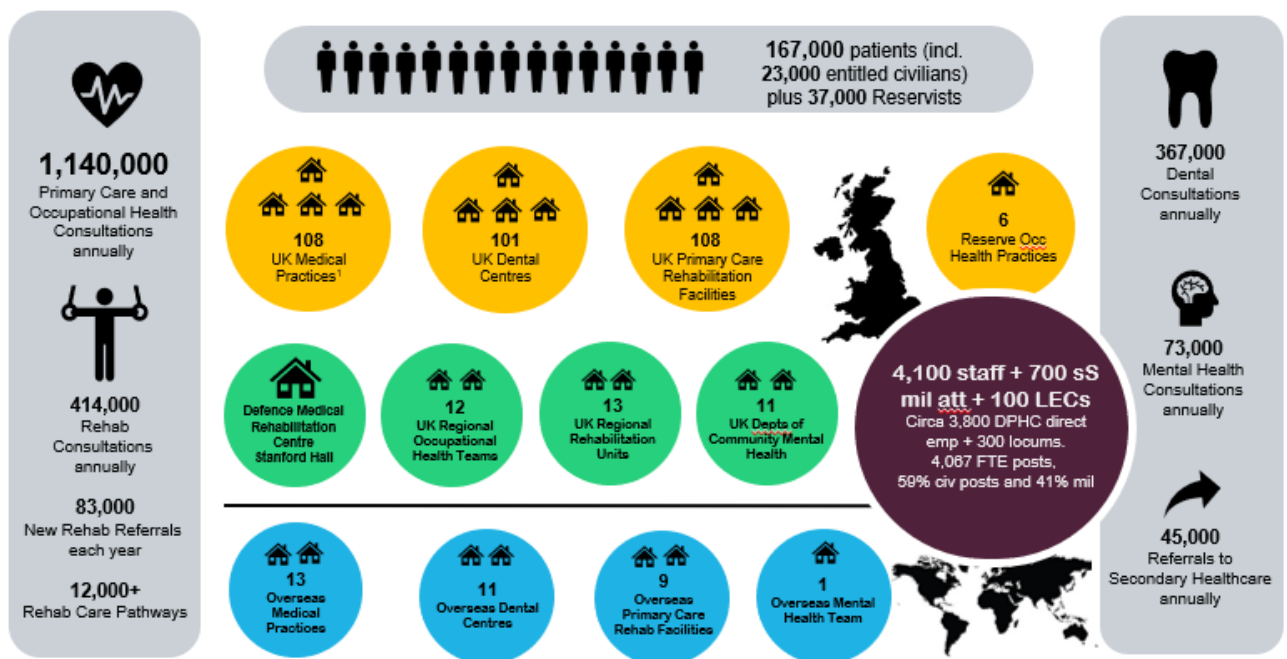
1,140,000
Primary Care and Occupational Health Consultations annually

414,000
Rehab Consultations annually

83,000
New Rehab Referrals each year

12,000+
Rehab Care Pathways

167,000 patients (incl. 23,000 entitled civilians) plus 37,000 Reservists

108
UK Medical Practices$^1$

101
UK Dental Centres

108
UK Primary Care Rehabilitation Facilities

6
Reserve Occ Health Practices

Defence Medical Rehabilitation Centre Stanford Hall

12
UK Regional Occupational Health Teams

13
UK Regional Rehabilitation Units

11
UK Depts of Community Mental Health

4,100 staff + 700 sS mil att + 100 LECs
Circa 3,800 DPHC direct emp + 300 locums.
4,067 FTE posts,
59% civ posts and 41% mil

13
Overseas Medical Practices

11
Overseas Dental Centres

9
Overseas Primary Care Rehab Facilities

1
Overseas Mental Health Team

367,000
Dental Consultations annually

73,000
Mental Health Consultations annually

45,000
Referrals to Secondary Healthcare annually